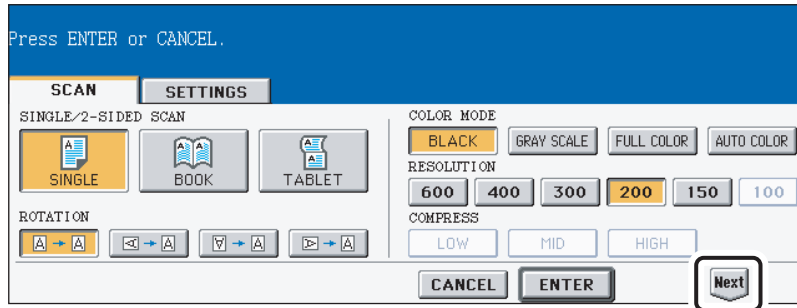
Press ENTER or CANCEL.

SCAN SETTINGS

SINGLE/2-SIDED SCAN

SINGLE BOOK TABLET

ROTATION

A → A
◁ → A
∇ → A
▷ → A

COLOR MODE

BLACK GRAY SCALE FULL COLOR AUTO COLOR

RESOLUTION

600 400 300 200 150 100

COMPRESS

LOW MID HIGH

CANCEL ENTER

Next